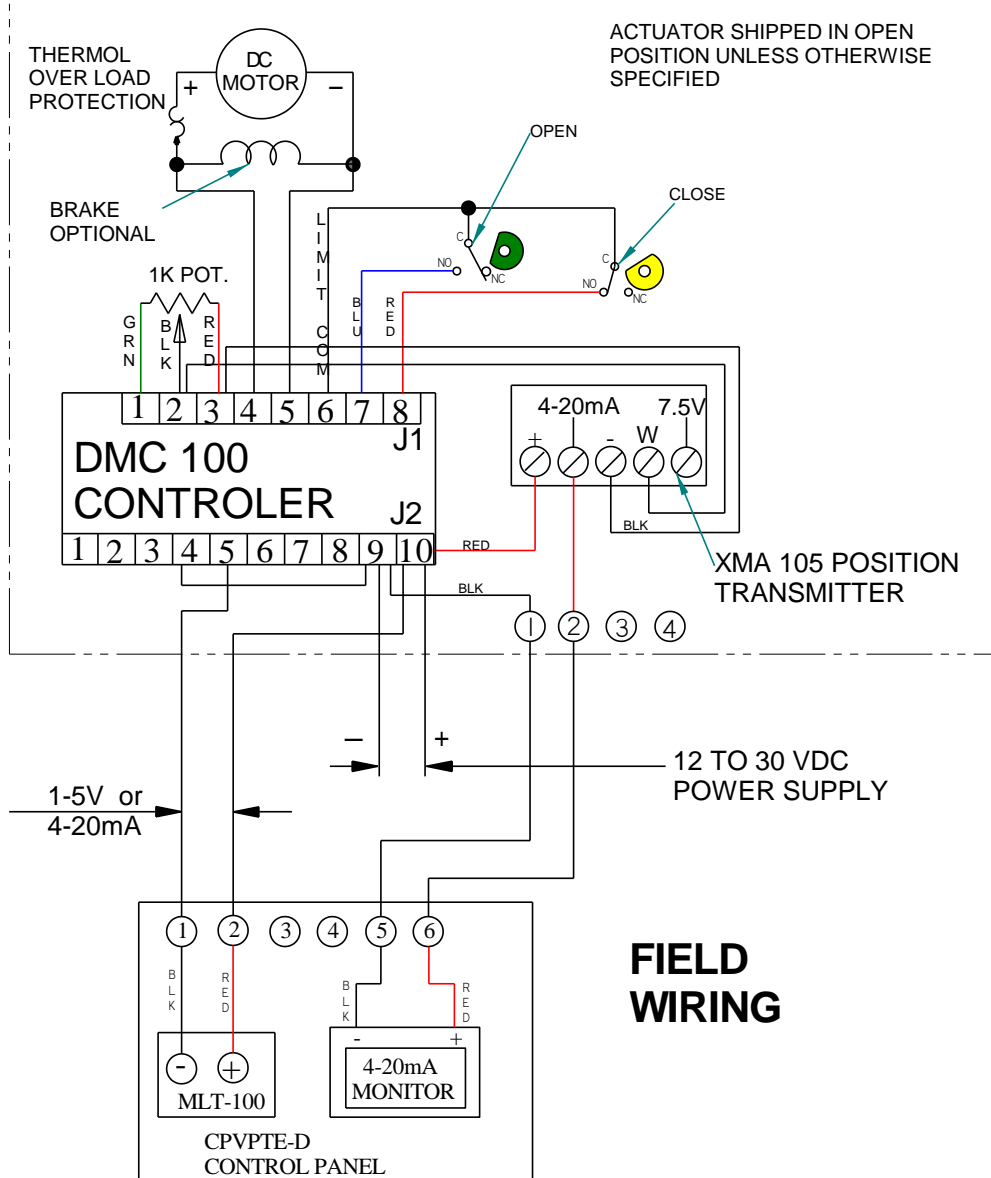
THERMOL OVER LOAD PROTECTION

DC MOTOR

+

–

ACTUATOR SHIPPED IN OPEN POSITION UNLESS OTHERWISE SPECIFIED

OPEN

CLOSE

BRAKE OPTIONAL

L I M I T

C O M

C

NO

NC

C

NO

NC

1K POT.

G R N

B L K

R E D

B L U

R E D

1 2 3 4 5 6 7 8

J1

DMC 100 CONTROLER

J2

1 2 3 4 5 6 7 8 9 10

4-20mA

7.5V

+

-

W

BLK

RED

BLK

XMA 105 POSITION TRANSMITTER

1 2 3 4

–

+

12 TO 30 VDC POWER SUPPLY

1-5V or 4-20mA

1 2 3 4 5 6

B L K

R E D

B L K

R E D

-

+

-

+

MLT-100

4-20mA MONITOR

CPVPTE-D CONTROL PANEL

FIELD WIRING